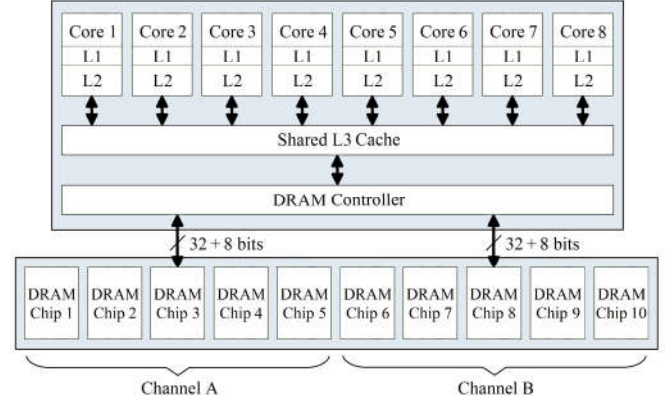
Core 1
L1
L2

Core 2
L1
L2

Core 3
L1
L2

Core 4
L1
L2

Core 5
L1
L2

Core 6
L1
L2

Core 7
L1
L2

Core 8
L1
L2

Shared L3 Cache

DRAM Controller

32 + 8 bits

32 + 8 bits

DRAM Chip 1

DRAM Chip 2

DRAM Chip 3

DRAM Chip 4

DRAM Chip 5

DRAM Chip 6

DRAM Chip 7

DRAM Chip 8

DRAM Chip 9

DRAM Chip 10

Channel A

Channel B